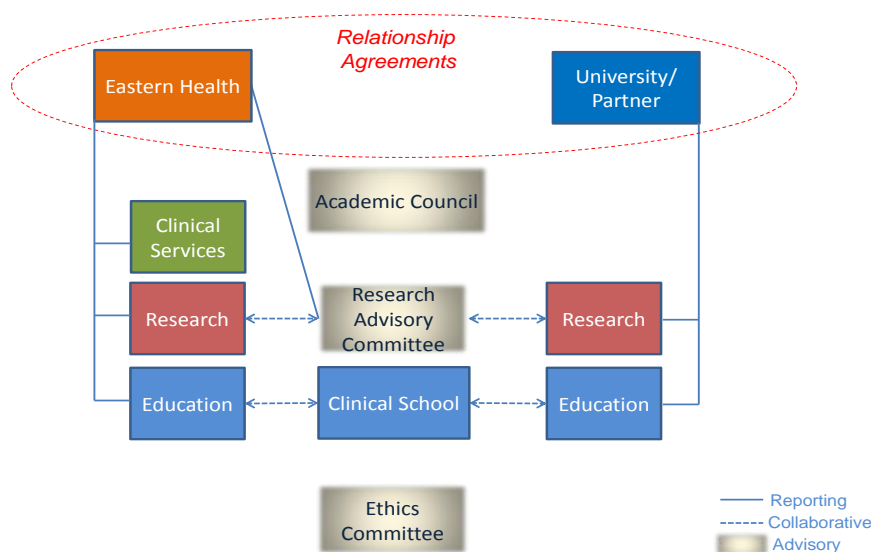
Relationship Agreements

Eastern Health

University/ Partner

Academic Council

Clinical Services

Research

Research Advisory Committee

Research

Education

Clinical School

Education

Ethics Committee

Reporting
Collaborative
Advisory